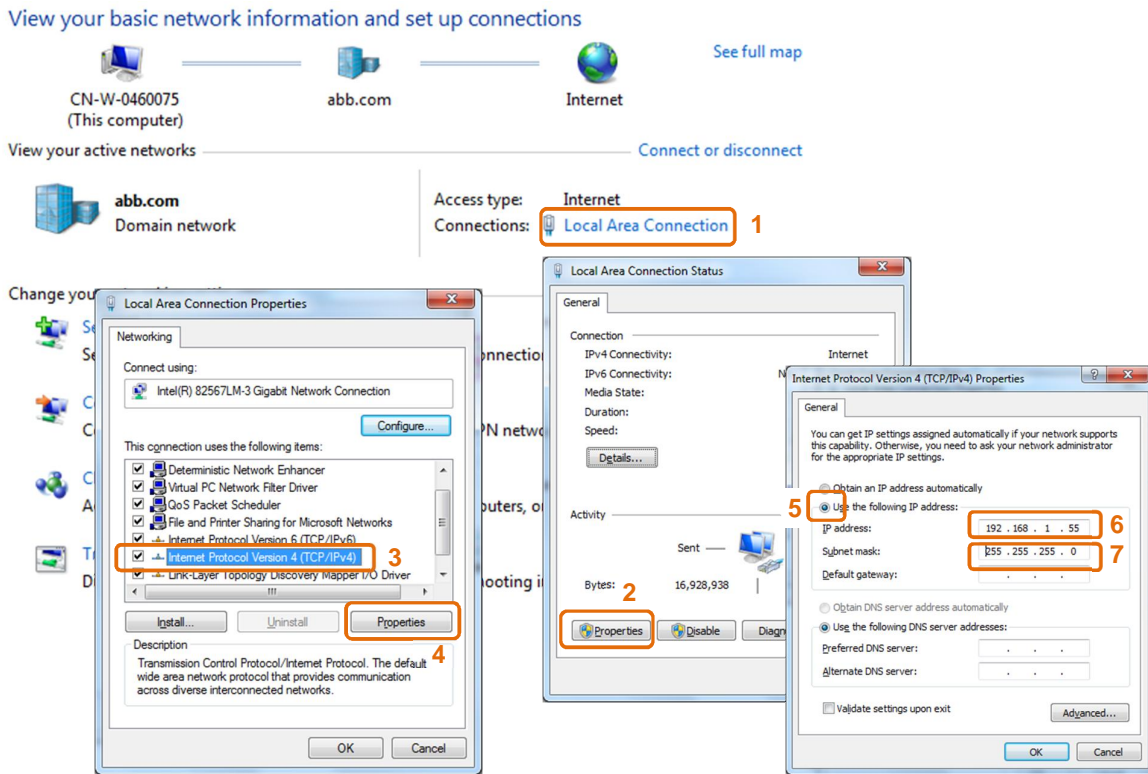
View your basic network information and set up connections

See full map

CN-W-0460075
(This computer)

abb.com

Internet

View your active networks

Connect or disconnect

abb.com
Domain network

Access type: Internet
Connections: Local Area Connection 1

Change you

Local Area Connection Status

General

Connection
IPv4 Connectivity: Internet
IPv6 Connectivity: N
Media State:
Duration:
Speed:

Details...

Activity

Sent —

Bytes: 16,928,938

2

Properties Disable Diag

Local Area Connection Properties

Networking

Connect using:
Intel(R) 82567LM-3 Gigabit Network Connection

Configure...

This connection uses the following items:
Deterministic Network Enhancer
Virtual PC Network Filter Driver
QoS Packet Scheduler
File and Printer Sharing for Microsoft Networks
Internet Protocol Version 6 (TCP/IPv6)
Internet Protocol Version 4 (TCP/IPv4) 3
Link-Layer Topology Discovery Mapper I/O Driver

Install... Uninstall Properties

4

Description
Transmission Control Protocol/Internet Protocol. The default wide area network protocol that provides communication across diverse interconnected networks.

OK Cancel

Se
Se
C
C
C
A
Tr
Di
nnection
PN netw
puters, o
hooting i

Internet Protocol Version 4 (TCP/IPv4) Properties

General

You can get IP settings assigned automatically if your network supports this capability. Otherwise, you need to ask your network administrator for the appropriate IP settings.

Obtain an IP address automatically
5 Use the following IP address:
IP address: 192 . 168 . 1 . 55 6
Subnet mask: 255 . 255 . 255 . 0 7
Default gateway: . . .

Obtain DNS server address automatically
Use the following DNS server addresses:
Preferred DNS server: . . .
Alternate DNS server: . . .

Validate settings upon exit

Advanced...

OK Cancel